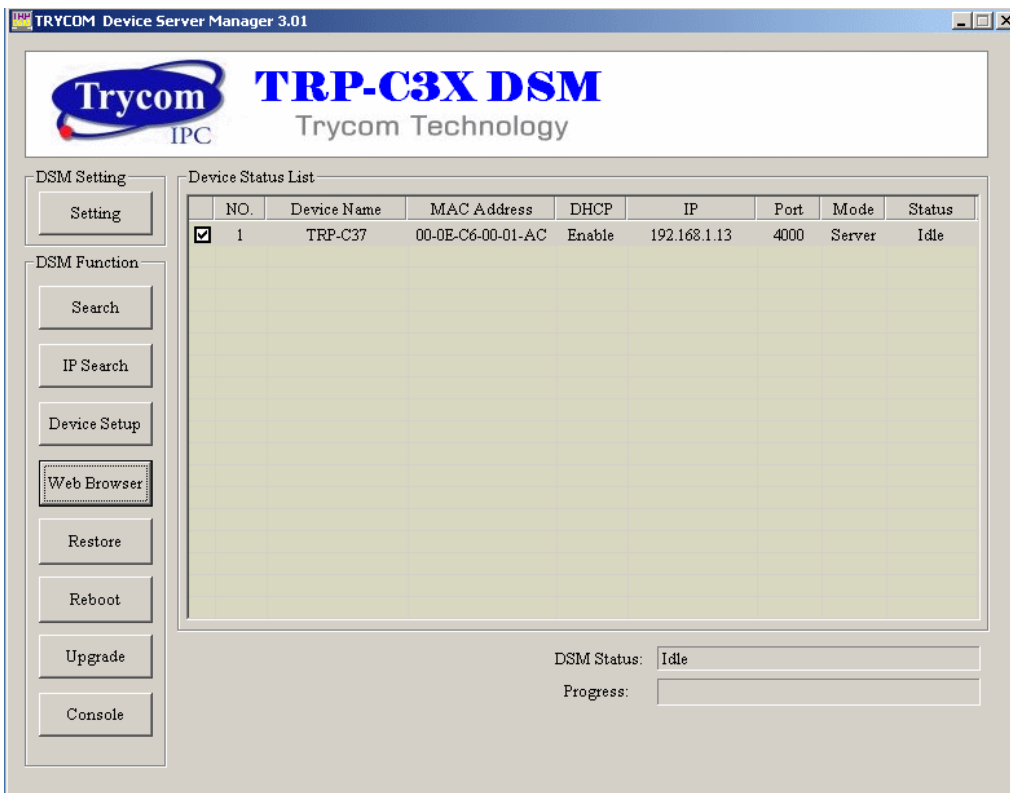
TRYCOM Device Server Manager 3.01

Trycom IPC

TRP-C3X DSM

Trycom Technology

DSM Setting

Setting

DSM Function

Search

IP Search

Device Setup

Web Browser

Restore

Reboot

Upgrade

Console

Device Status List

| | NO. | Device Name | MAC Address | DHCP | IP | Port | Mode | Status |
|---|---|---|---|---|---|---|---|---|
| ☑ | 1 | TRP-C37 | 00-0E-C6-00-01-AC | Enable | 192.168.1.13 | 4000 | Server | Idle |

DSM Status: Idle

Progress: